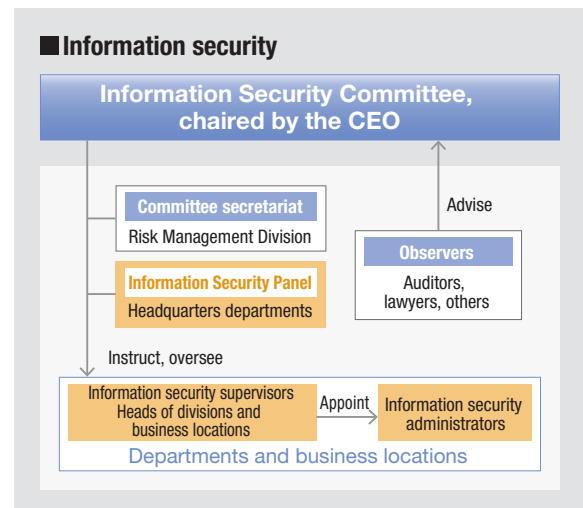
■Information security

Information Security Committee, chaired by the CEO

Committee secretariat
Risk Management Division

Information Security Panel
Headquarters departments

Advise

Observers
Auditors, lawyers, others

Instruct, oversee

Information security supervisors
Heads of divisions and business locations

Appoint

Information security administrators

Departments and business locations